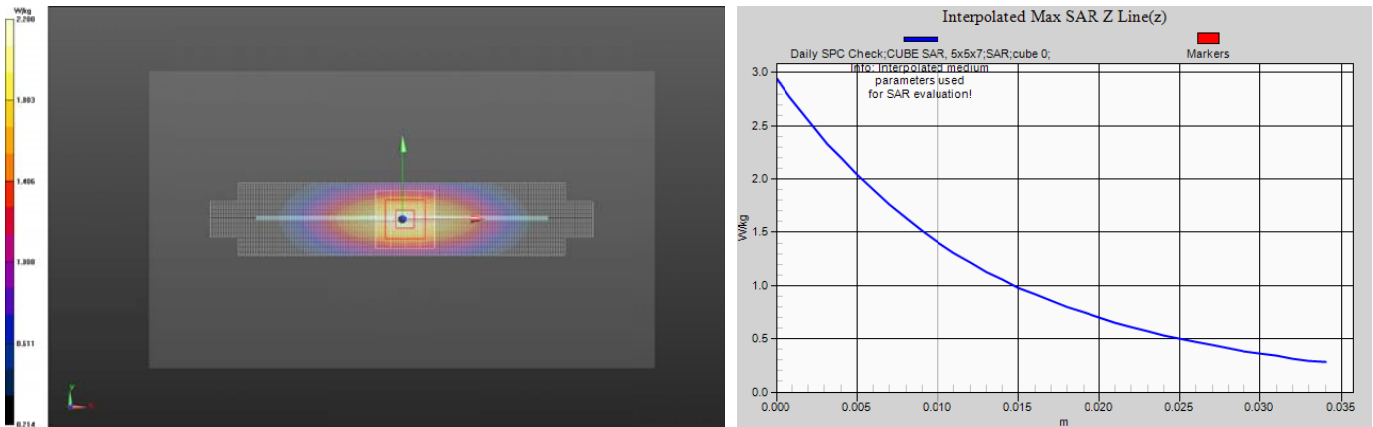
W/kg
2.200
1.803
1.406
1.008
0.611
0.214

Interpolated Max SAR Z Line(z)

Daily SPC Check;CUBE SAR, 6x5x7;SAR;cube 0;
Info: Interpolated medium parameters used for SAR evaluation!

Markers

W/kg

3.0
2.5
2.0
1.5
1.0
0.5
0.0

0.000 0.005 0.010 0.015 0.020 0.025 0.030 0.035

m